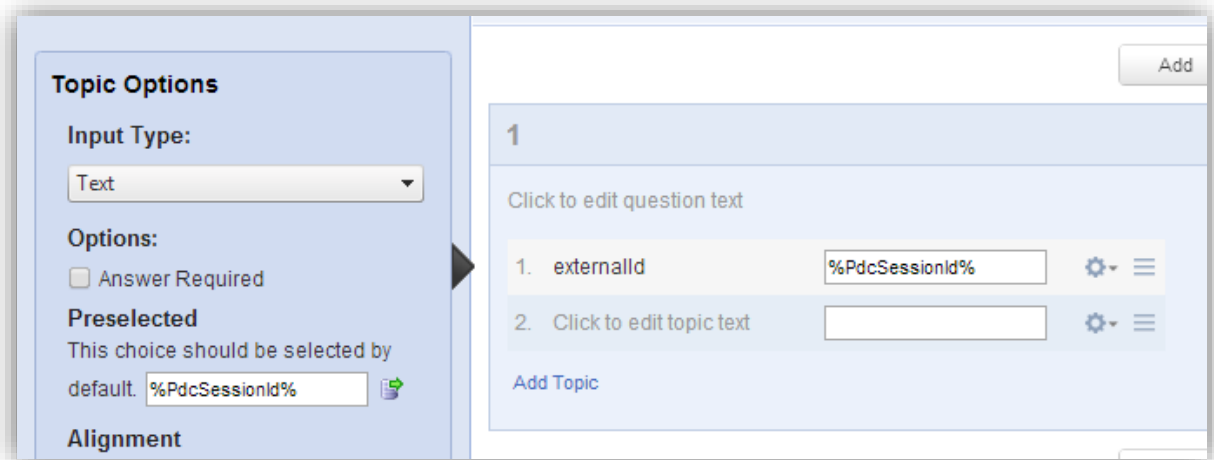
Topic Options

Input Type:

Text

Options:

Answer Required

Preselected

This choice should be selected by default. %PdcSessionId%

Alignment

Add

1

Click to edit question text

1. externalId %PdcSessionId%

2. Click to edit topic text

Add Topic